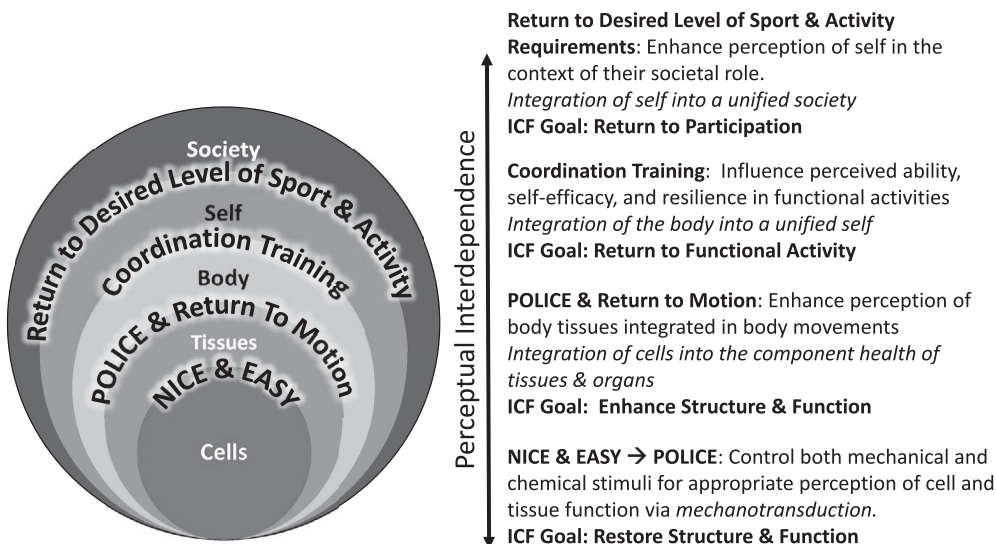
Society

Return to Desired Level of Sport & Activity

Self

Coordination Training

Body

POLICE & Return To Motion

Tissues

NICE & EASY

Cells

Perceptual Interdependence

**Return to Desired Level of Sport & Activity Requirements**: Enhance perception of self in the context of their societal role.
*Integration of self into a unified society*
**ICF Goal: Return to Participation**

**Coordination Training**: Influence perceived ability, self-efficacy, and resilience in functional activities
*Integration of the body into a unified self*
**ICF Goal: Return to Functional Activity**

**POLICE & Return to Motion**: Enhance perception of body tissues integrated in body movements
*Integration of cells into the component health of tissues & organs*
**ICF Goal: Enhance Structure & Function**

**NICE & EASY → POLICE**: Control both mechanical and chemical stimuli for appropriate perception of cell and tissue function via *mechanotransduction*.
**ICF Goal: Restore Structure & Function**